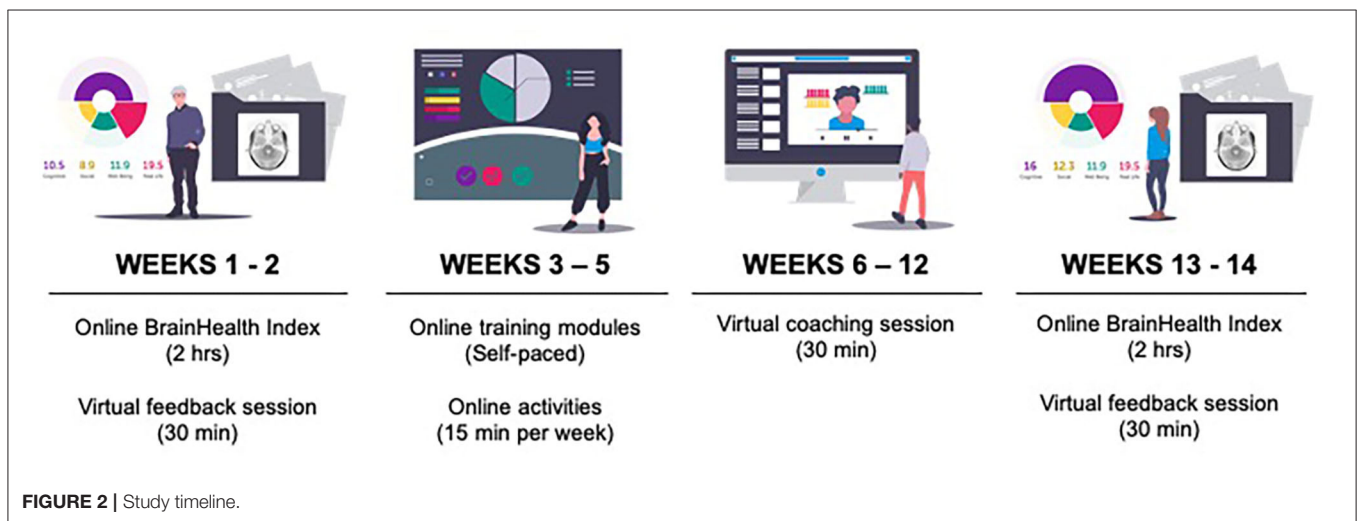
10.5 Cognitive 8.9 Social 11.9 Well-Being 19.5 Real Life

WEEKS 1 - 2

Online BrainHealth Index (2 hrs)

Virtual feedback session (30 min)

WEEKS 3 – 5

Online training modules (Self-paced)

Online activities (15 min per week)

WEEKS 6 – 12

Virtual coaching session (30 min)

16 Cognitive 12.3 Social 11.9 Well-Being 19.5 Real Life

WEEKS 13 - 14

Online BrainHealth Index (2 hrs)

Virtual feedback session (30 min)

FIGURE 2 | Study timeline.